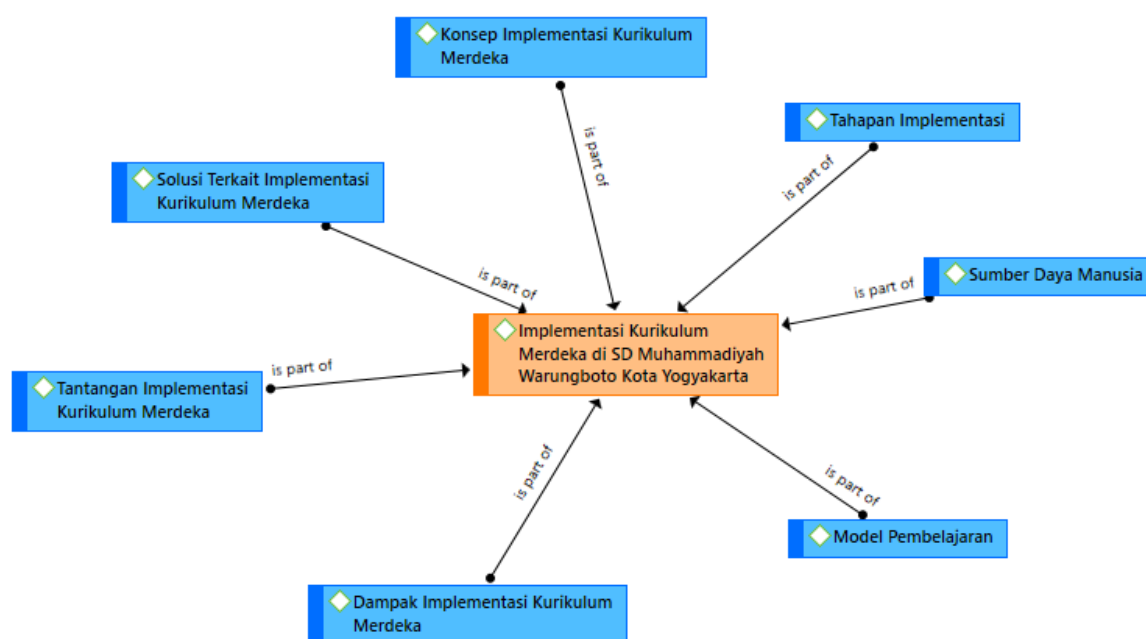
Konsep Implementasi Kurikulum Merdeka

is part of

Tahapan Implementasi

is part of

Solusi Terkait Implementasi Kurikulum Merdeka

is part of

Sumber Daya Manusia

is part of

Implementasi Kurikulum Merdeka di SD Muhammadiyah Warungboto Kota Yogyakarta

is part of

Tantangan Implementasi Kurikulum Merdeka

is part of

is part of

Model Pembelajaran

Dampak Implementasi Kurikulum Merdeka